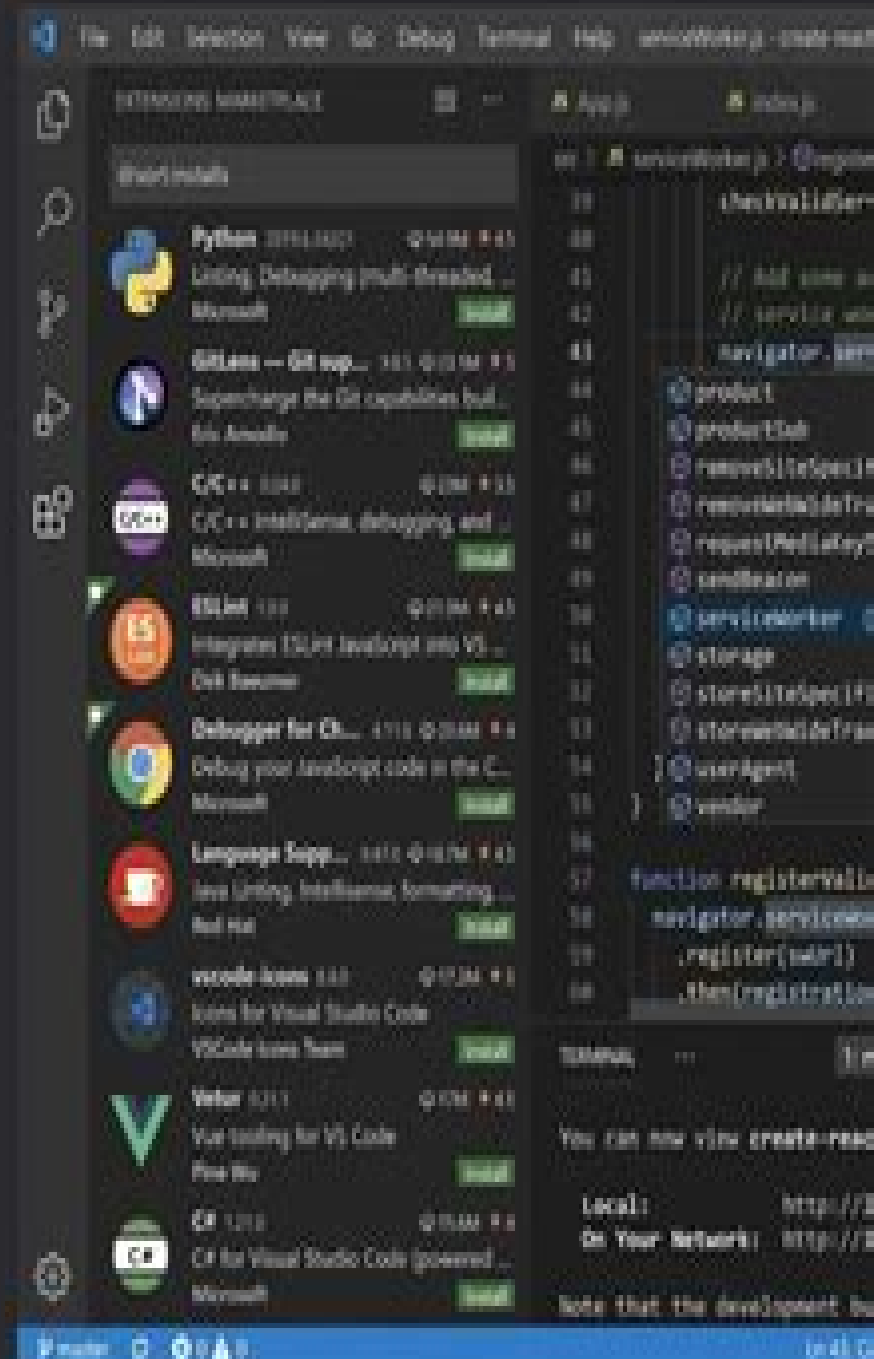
File Edit Selection View Go Debug Terminal Help serviceWorker.js - create-react-app

EXTENSIONS: MARKETPLACE

@sort:installs

Python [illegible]
Linting, Debugging (multi-threaded, ...
Microsoft
Install

GitLens — Git sup... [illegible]
Supercharge the Git capabilities buil...
Eric Amodio
Install

C/C++ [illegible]
C/C++ IntelliSense, debugging, and ...
Microsoft
Install

ESLint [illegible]
Integrates ESLint JavaScript into VS ...
Dirk Baeumer
Install

Debugger for Ch... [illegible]
Debug your JavaScript code in the C...
Microsoft
Install

Language Supp... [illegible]
Java Linting, Intellisense, formatting, ...
Red Hat
Install

vscode-icons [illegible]
Icons for Visual Studio Code
VSCode Icons Team
Install

Vetur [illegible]
Vue tooling for VS Code
Pine Wu
Install

C# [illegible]
C# for Visual Studio Code (powered ...
Microsoft
Install

App.js index.js

src > serviceWorker.js > registerValid...

39 checkValidServ...
40
41 // Add some ad...
42 // service wor...
43 navigator.serv...
44 product
45 productSub
46 removeSiteSpeci...
47 removeWebWideTra...
48 requestMediaKeyS...
49 sendBeacon
50 serviceWorker
51 storage
52 storeSiteSpecif...
53 storeWebWideTra...
54 } userAgent
55 } vendor
56
57 function registerValid...
58 navigator.serviceWo...
59 .register(swUrl)
60 .then(registration...

TERMINAL ... 1: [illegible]

You can now view create-reac...

Local: http://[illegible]
On Your Network: http://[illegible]

Note that the development bu...

master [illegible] 0 ⚠ 0 Ln 43, C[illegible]